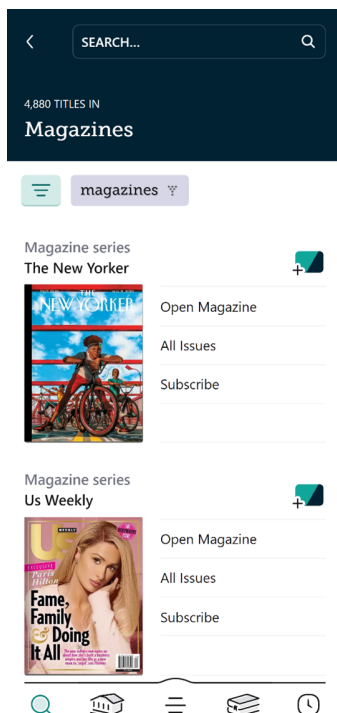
SEARCH...

4,880 TITLES IN

Magazines

magazines

Magazine series

The New Yorker

THE NEW YORKER

Open Magazine

All Issues

Subscribe

Magazine series

Us Weekly

US WEEKLY

EXCLUSIVE

Paris Hilton

Fame, Family & Doing It All

Open Magazine

All Issues

Subscribe